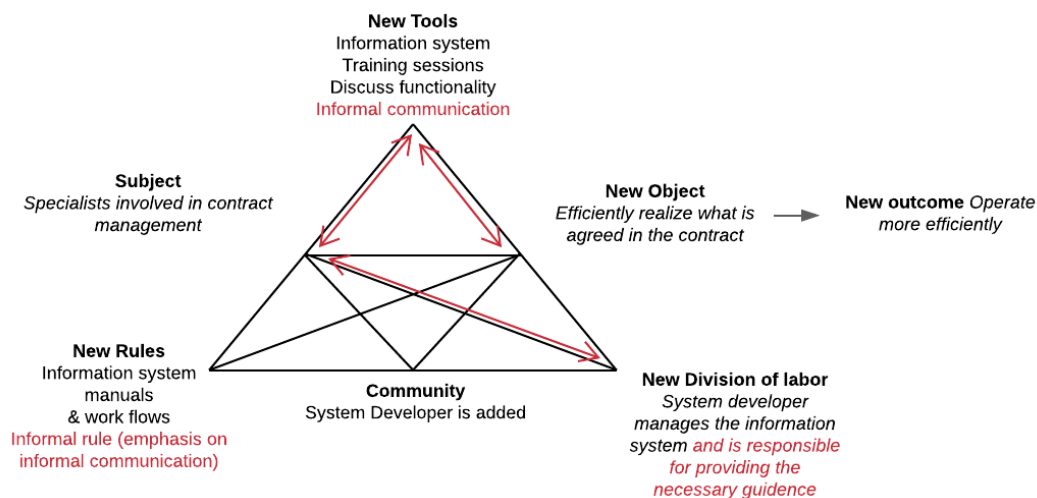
New Tools
Information system
Training sessions
Discuss functionality
Informal communication

Subject
Specialists involved in contract management

New Object
Efficiently realize what is agreed in the contract

New outcome Operate more efficiently

New Rules
Information system manuals
& work flows
Informal rule (emphasis on informal communication)

Community
System Developer is added

New Division of labor
System developer manages the information system and is responsible for providing the necessary guidence